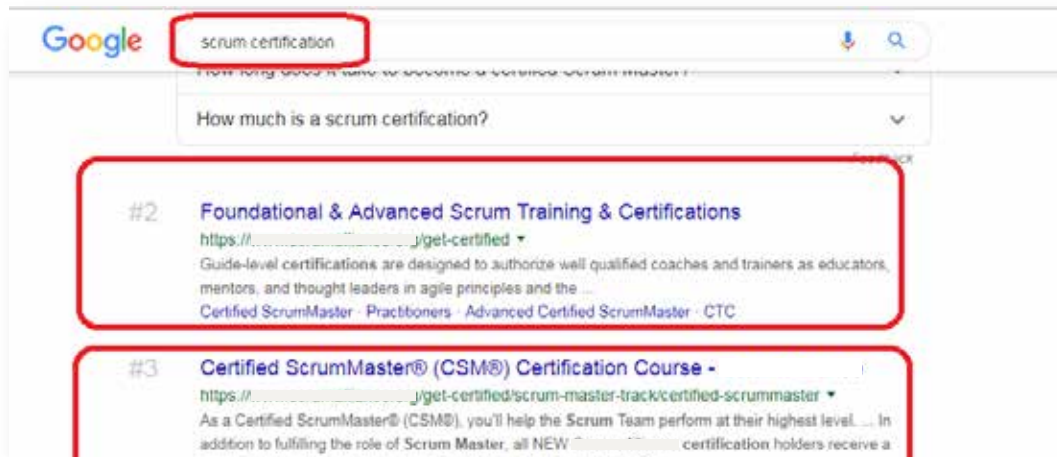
Google

scrum certification

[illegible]

How much is a scrum certification?

Feedback

#2

Foundational & Advanced Scrum Training & Certifications

https://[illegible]/get-certified ▾

Guide-level certifications are designed to authorize well qualified coaches and trainers as educators, mentors, and thought leaders in agile principles and the ...

Certified ScrumMaster · Practitioners · Advanced Certified ScrumMaster · CTC

#3

Certified ScrumMaster® (CSM®) Certification Course -

https://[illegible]/get-certified/scrum-master-track/certified-scrummaster ▾

As a Certified ScrumMaster® (CSM®), you'll help the Scrum Team perform at their highest level. ... In addition to fulfilling the role of Scrum Master, all NEW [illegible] certification holders receive a